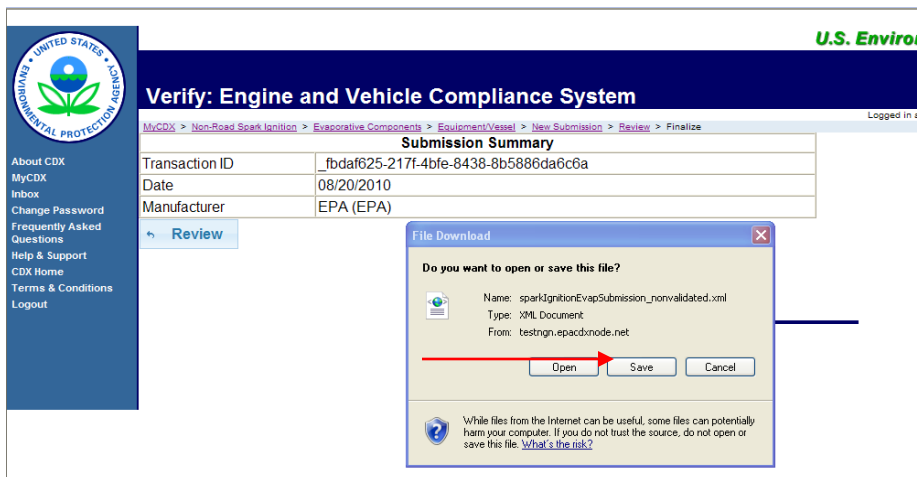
UNITED STATES ENVIRONMENTAL PROTECTION AGENCY

U.S. Enviro

Verify: Engine and Vehicle Compliance System

Logged in a

MyCDX > Non-Road Spark Ignition > Evaporative Components > Equipment/Vessel > New Submission > Review > Finalize

About CDX
MyCDX
Inbox
Change Password
Frequently Asked Questions
Help & Support
CDX Home
Terms & Conditions
Logout

| Submission Summary | |
|---|---|
| Transaction ID | _fbdaf625-217f-4bfe-8438-8b5886da6c6a |
| Date | 08/20/2010 |
| Manufacturer | EPA (EPA) |

Review

File Download

Do you want to open or save this file?

Name: sparkIgnitionEvapSubmission_nonvalidated.xml
Type: XML Document
From: testngn.epacdxnode.net

Open Save Cancel

While files from the Internet can be useful, some files can potentially harm your computer. If you do not trust the source, do not open or save this file. What's the risk?